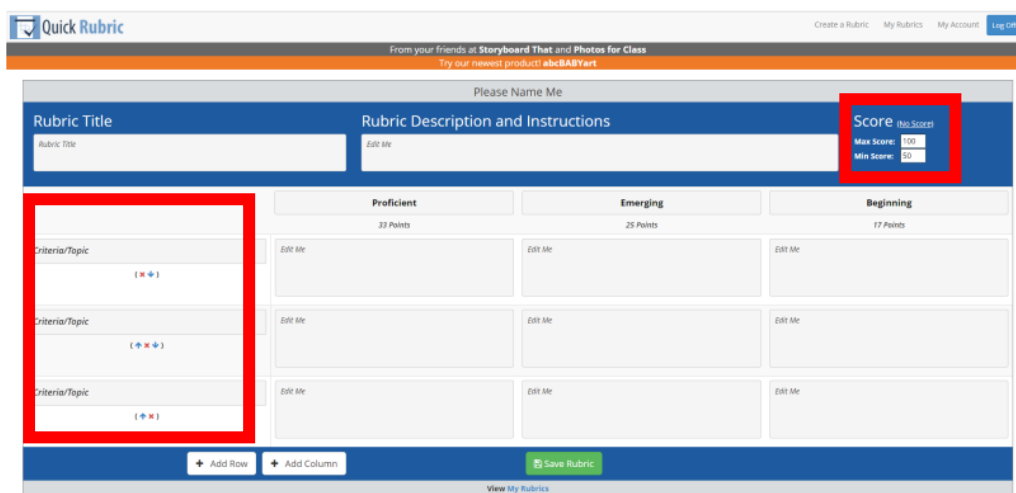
Quick Rubric

Create a Rubric My Rubrics My Account Log Off

From your friends at Storyboard That and Photos for Class
Try our newest product! abcBABYart

Please Name Me

Rubric Title
Rubric Title

Rubric Description and Instructions
Edit Me

Score (No Score)
Max Score: 100
Min Score: 50

| | Proficient | Emerging | Beginning |
|---|---|---|---|
| | 33 Points | 25 Points | 17 Points |
| Criteria/Topic ( ✖ 🡇 ) | Edit Me | Edit Me | Edit Me |
| Criteria/Topic ( 🡅 ✖ 🡇 ) | Edit Me | Edit Me | Edit Me |
| Criteria/Topic ( 🡅 ✖ ) | Edit Me | Edit Me | Edit Me |

+ Add Row + Add Column Save Rubric

View My Rubrics